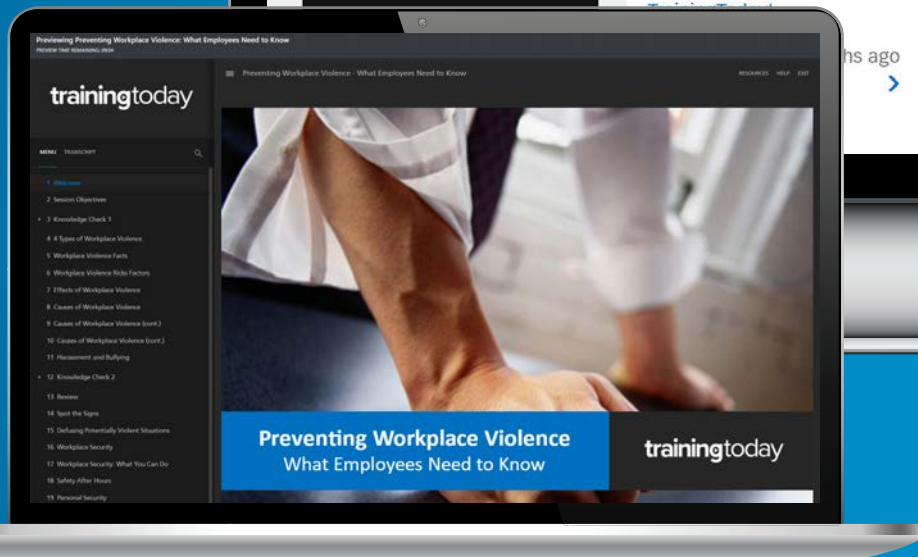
Previewing Preventing Workplace Violence: What Employees Need to Know
PREVIEW TIME REMAINING: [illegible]

hs ago

trainingtoday

Preventing Workplace Violence - What Employees Need to Know

RESOURCES HELP EXIT

MENU TRANSCRIPT

1 Welcome
2 Session Objectives
3 Knowledge Check 1
4 4 Types of Workplace Violence
5 Workplace Violence Facts
6 Workplace Violence Risks Factors
7 Effects of Workplace Violence
8 Causes of Workplace Violence
9 Causes of Workplace Violence (cont.)
10 Causes of Workplace Violence (cont.)
11 Harassment and Bullying
12 Knowledge Check 2
13 Review
14 Spot the Signs
15 Defusing Potentially Violent Situations
16 Workplace Security
17 Workplace Security: What You Can Do
18 Safety After Hours
19 Personal Security

Preventing Workplace Violence
What Employees Need to Know

trainingtoday